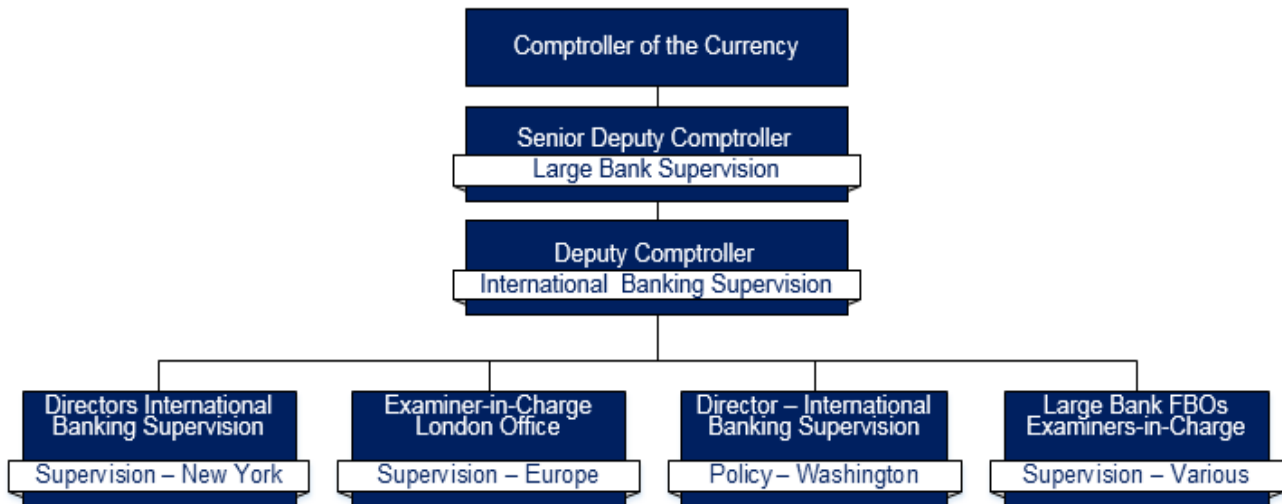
Comptroller of the Currency

Senior Deputy Comptroller
Large Bank Supervision

Deputy Comptroller
International Banking Supervision

Directors International Banking Supervision
Supervision – New York

Examiner-in-Charge London Office
Supervision – Europe

Director – International Banking Supervision
Policy – Washington

Large Bank FBOs Examiners-in-Charge
Supervision – Various